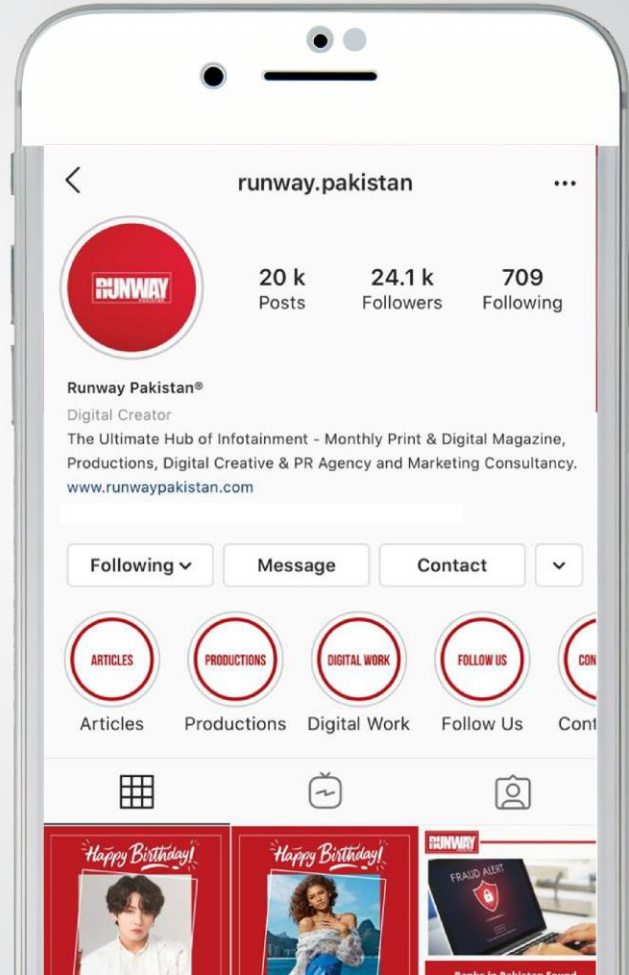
runway.pakistan

RUNWAY

20 k
Posts

24.1 k
Followers

709
Following

Runway Pakistan®
Digital Creator
The Ultimate Hub of Infotainment - Monthly Print & Digital Magazine, Productions, Digital Creative & PR Agency and Marketing Consultancy.
www.runwaypakistan.com

Following
Message
Contact

ARTICLES
Articles

PRODUCTIONS
Productions

DIGITAL WORK
Digital Work

FOLLOW US
Follow Us

CON
Cont

Happy Birthday!

Happy Birthday!

RUNWAY
FRAUD ALERT
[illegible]